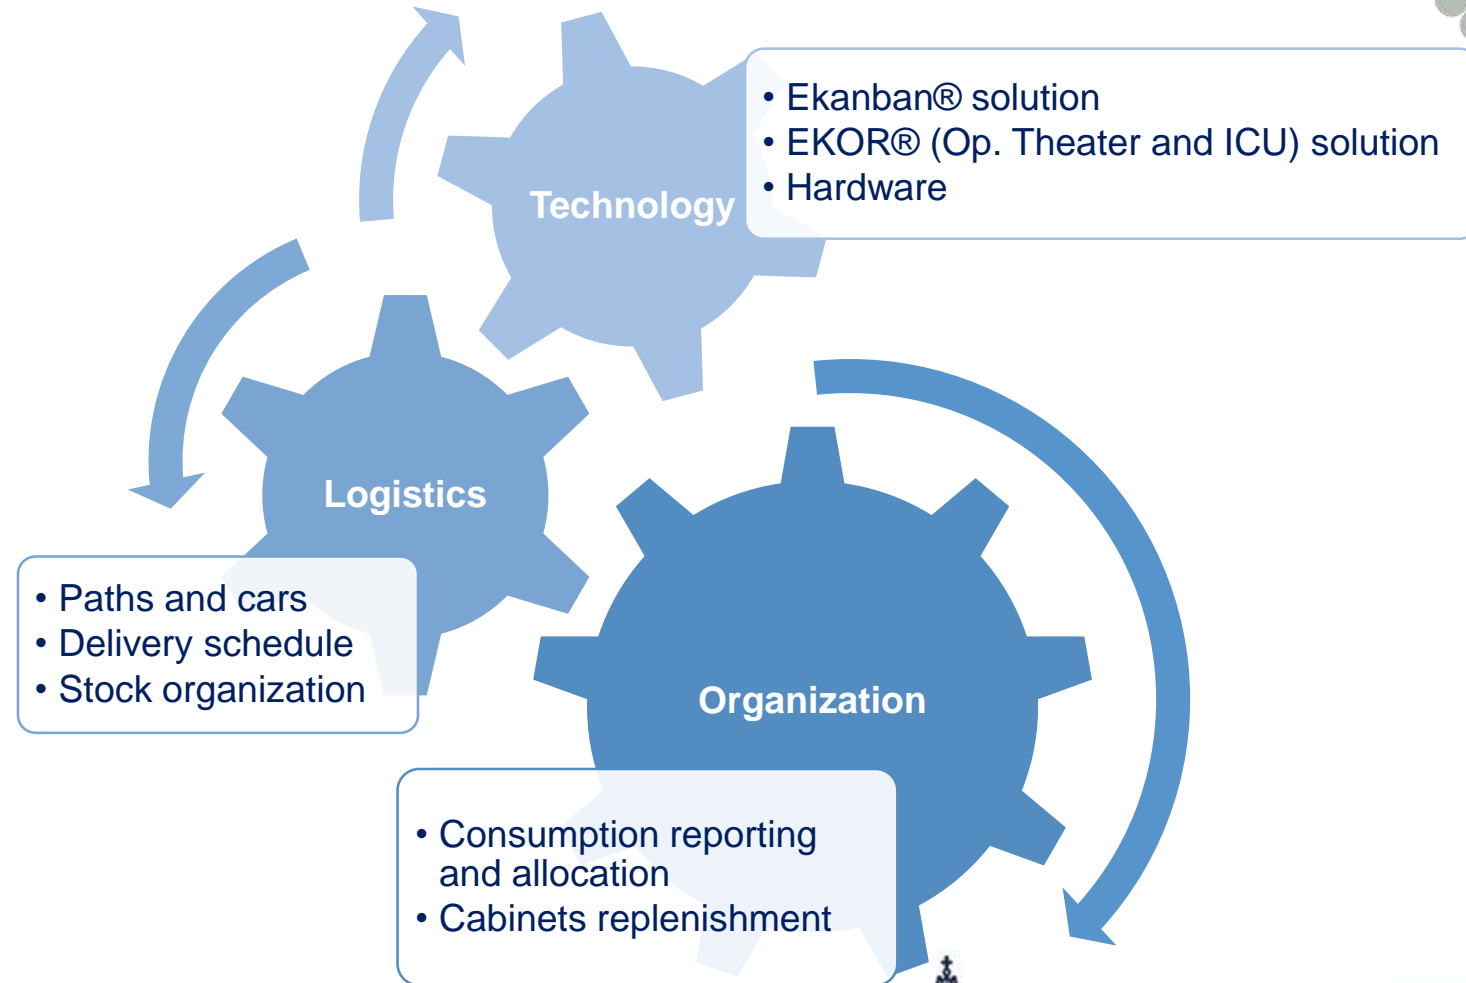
Technology

• Ekanban® solution
• EKOR® (Op. Theater and ICU) solution
• Hardware

Logistics

• Paths and cars
• Delivery schedule
• Stock organization

Organization

• Consumption reporting and allocation
• Cabinets replenishment